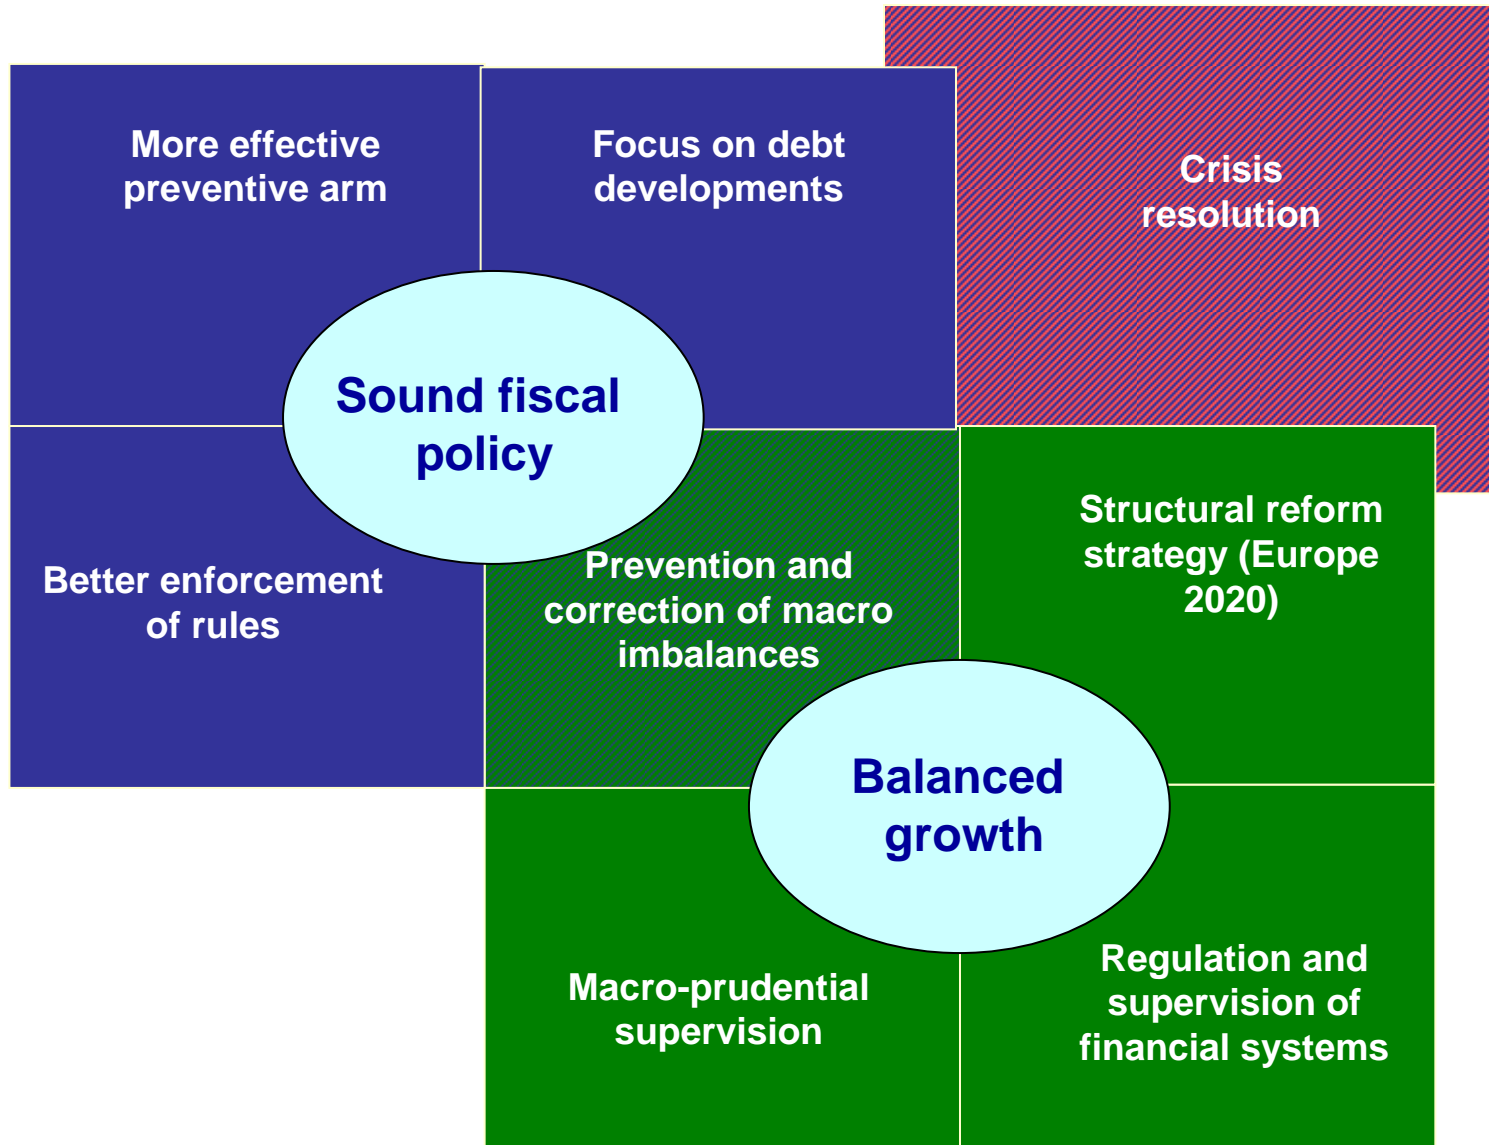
More effective preventive arm

Focus on debt developments

Crisis resolution

Sound fiscal policy

Better enforcement of rules

Prevention and correction of macro imbalances

Structural reform strategy (Europe 2020)

Balanced growth

Macro-prudential supervision

Regulation and supervision of financial systems